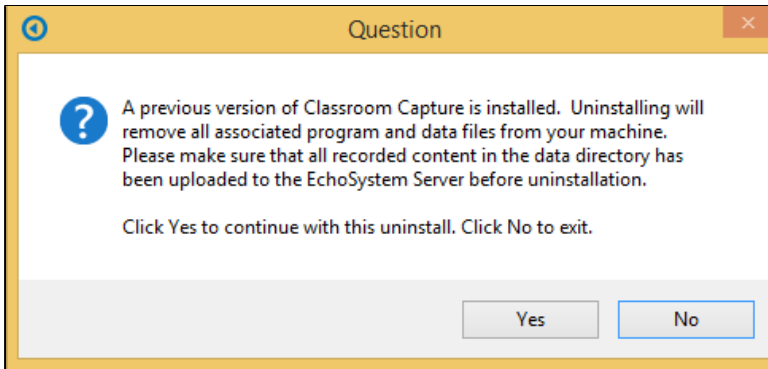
Question

A previous version of Classroom Capture is installed. Uninstalling will remove all associated program and data files from your machine. Please make sure that all recorded content in the data directory has been uploaded to the EchoSystem Server before uninstallation.

Click Yes to continue with this uninstall. Click No to exit.

Yes

No